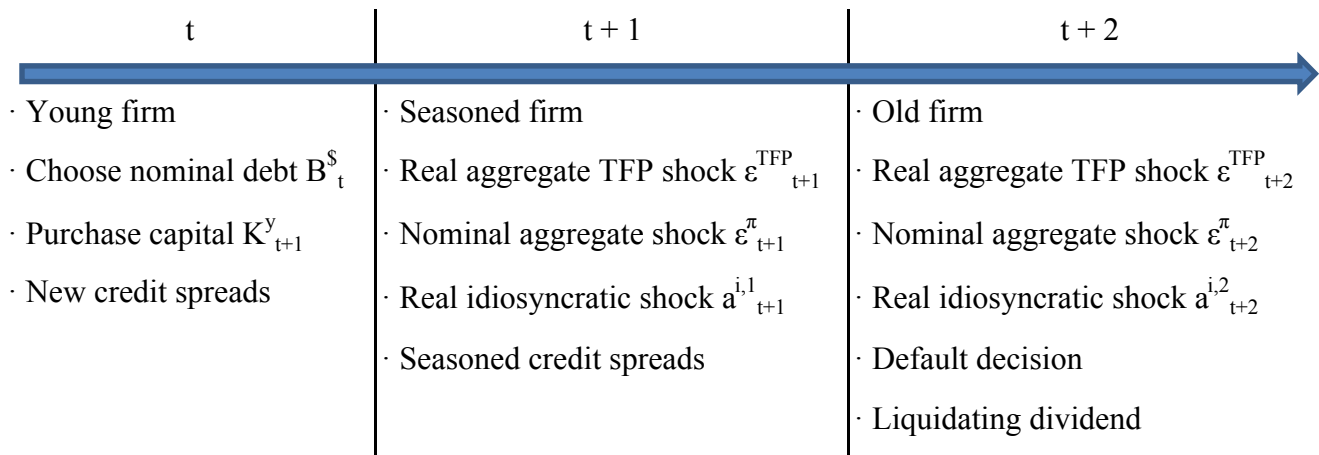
| t | t + 1 | t + 2 |
|---|---|---|
| · Young firm | · Seasoned firm | · Old firm |
| · Choose nominal debt $B^{\$}_{t}$ | · Real aggregate TFP shock $\varepsilon^{TFP}_{t+1}$ | · Real aggregate TFP shock $\varepsilon^{TFP}_{t+2}$ |
| · Purchase capital $K^{y}_{t+1}$ | · Nominal aggregate shock $\varepsilon^{\pi}_{t+1}$ | · Nominal aggregate shock $\varepsilon^{\pi}_{t+2}$ |
| · New credit spreads | · Real idiosyncratic shock $a^{i,1}_{t+1}$ | · Real idiosyncratic shock $a^{i,2}_{t+2}$ |
| | · Seasoned credit spreads | · Default decision |
| | | · Liquidating dividend |